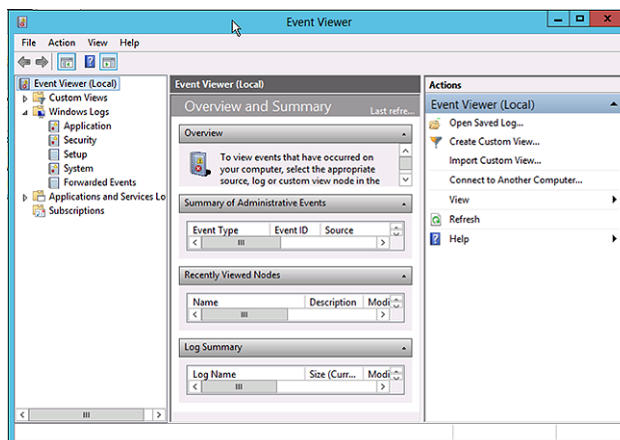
Event Viewer

File Action View Help

Event Viewer (Local)
Custom Views
Windows Logs
Application
Security
Setup
System
Forwarded Events
Applications and Services Lo
Subscriptions

Event Viewer (Local)

Overview and Summary

Last refre...

Overview

To view events that have occurred on your computer, select the appropriate source, log or custom view node in the

Summary of Administrative Events

| Event Type | Event ID | Source |
|---|---|---|

Recently Viewed Nodes

| Name | Description | Modi |
|---|---|---|

Log Summary

| Log Name | Size (Curr... | Modi |
|---|---|---|

Actions

Event Viewer (Local)

Open Saved Log...
Create Custom View...
Import Custom View...
Connect to Another Computer...
View
Refresh
Help